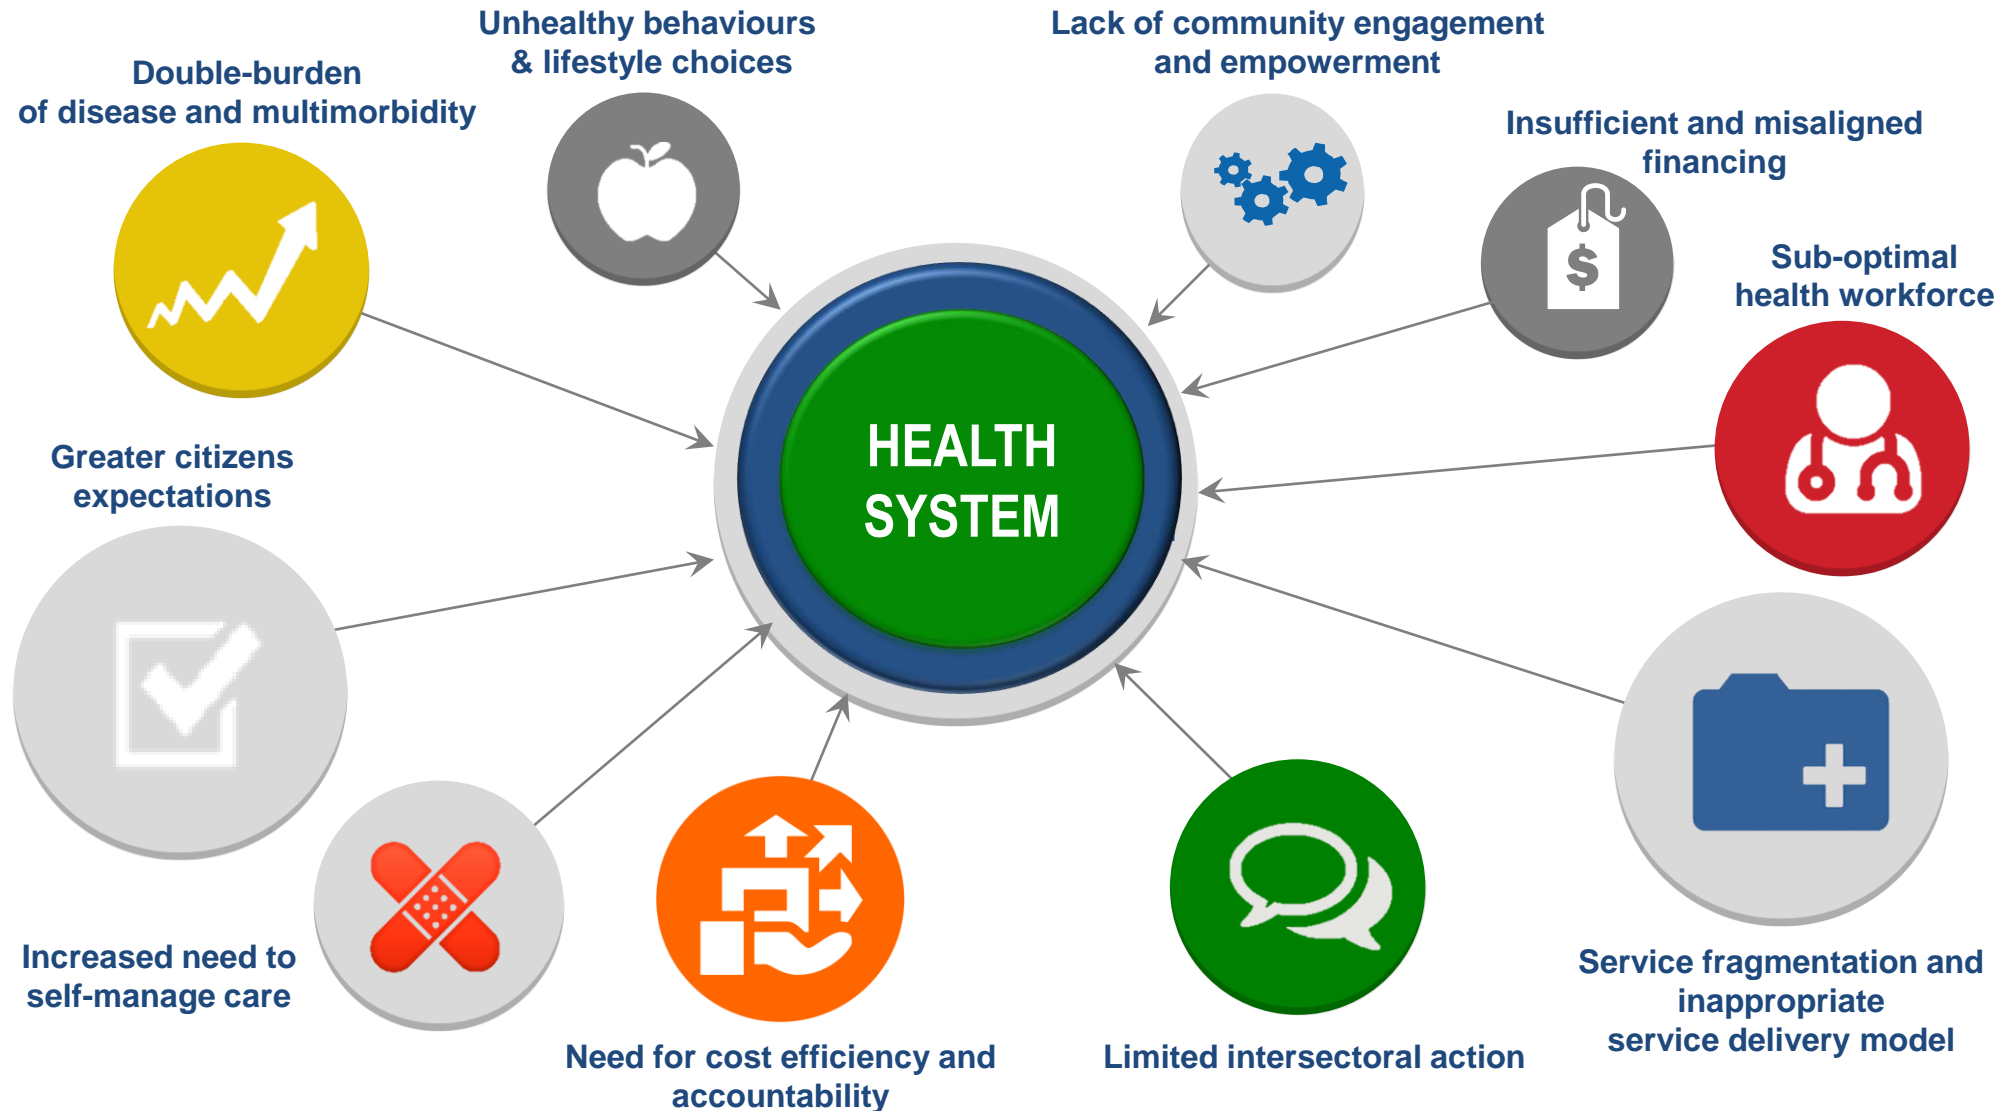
Unhealthy behaviours & lifestyle choices

Lack of community engagement and empowerment

Double-burden of disease and multimorbidity

Insufficient and misaligned financing

Sub-optimal health workforce

HEALTH SYSTEM

Greater citizens expectations

Increased need to self-manage care

Need for cost efficiency and accountability

Limited intersectoral action

Service fragmentation and inappropriate service delivery model